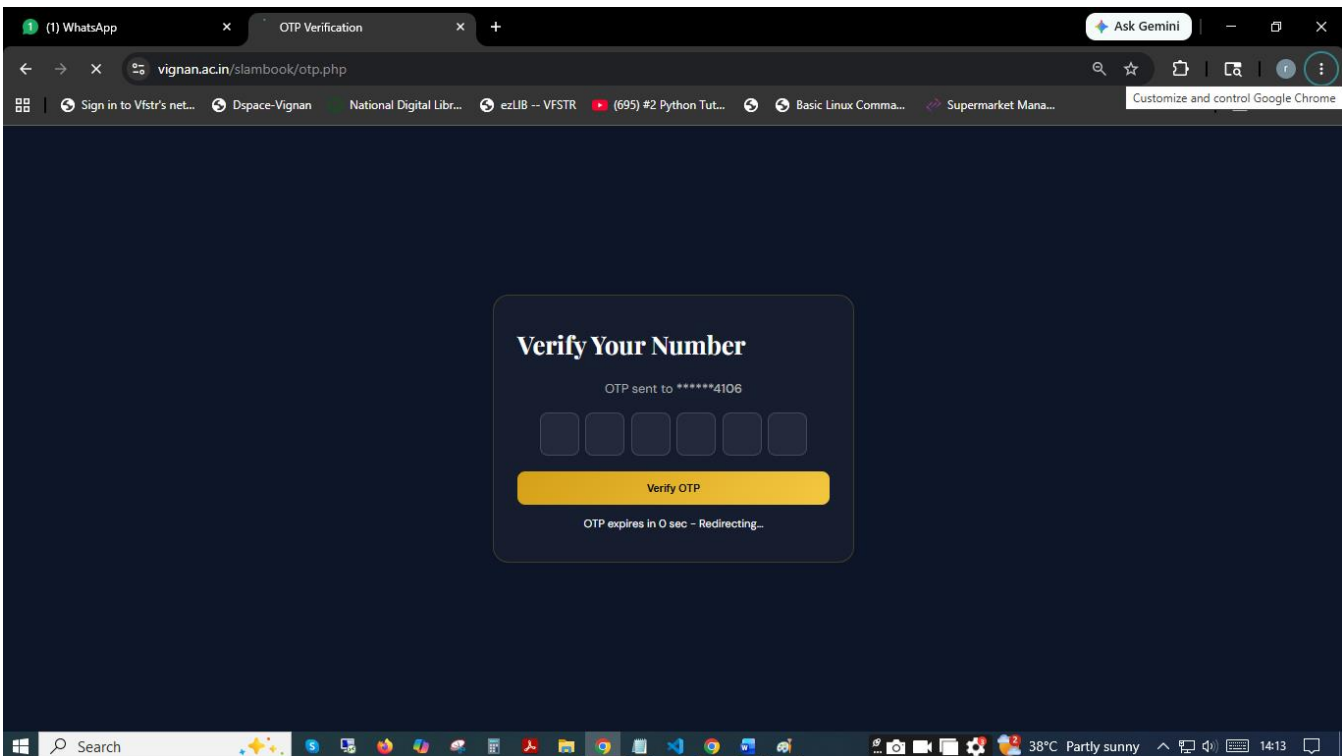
(1) WhatsApp
OTP Verification
Ask Gemini
vignan.ac.in/slambook/otp.php
Customize and control Google Chrome
Sign in to Vfstr's net... Dspace-Vignan National Digital Libr... ezLIB -- VFSTR (695) #2 Python Tut... Basic Linux Comma... Supermarket Mana...

Verify Your Number

OTP sent to ******4106

Verify OTP

OTP expires in 0 sec - Redirecting...

Search
38°C Partly sunny
14:13